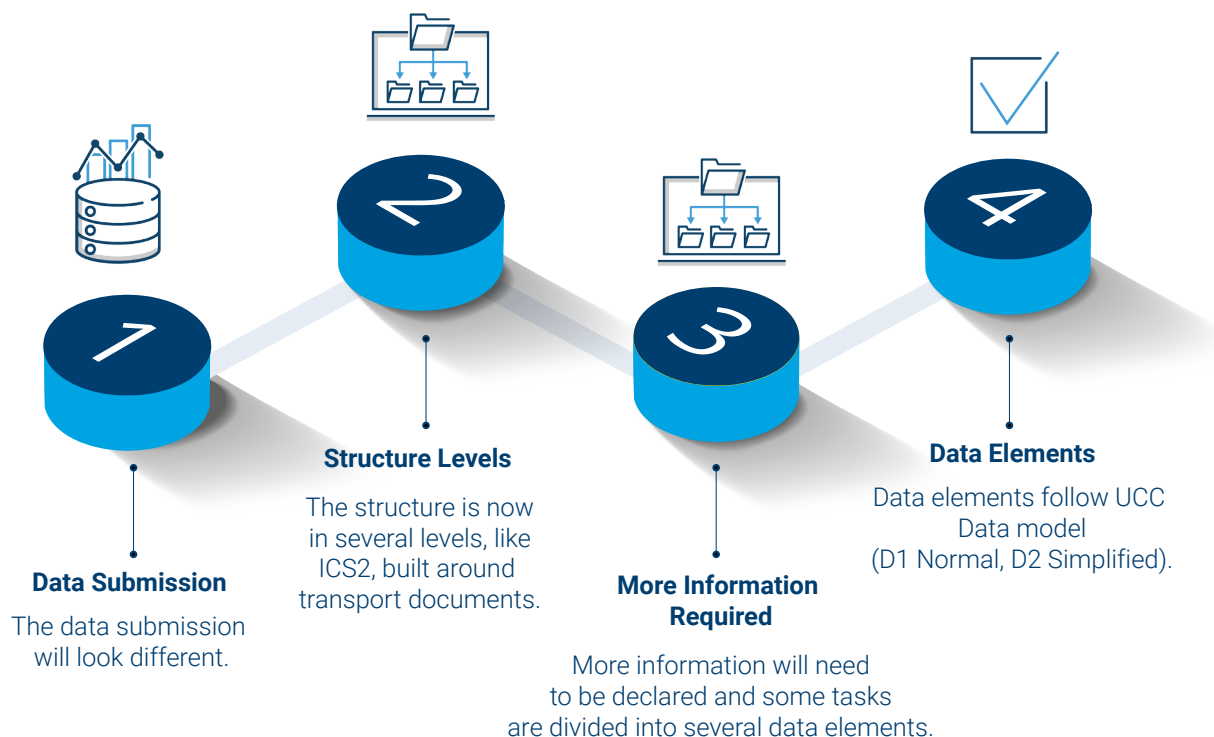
1

Data Submission

The data submission will look different.

2

Structure Levels

The structure is now in several levels, like ICS2, built around transport documents.

3

More Information Required

More information will need to be declared and some tasks are divided into several data elements.

4

Data Elements

Data elements follow UCC Data model (D1 Normal, D2 Simplified).